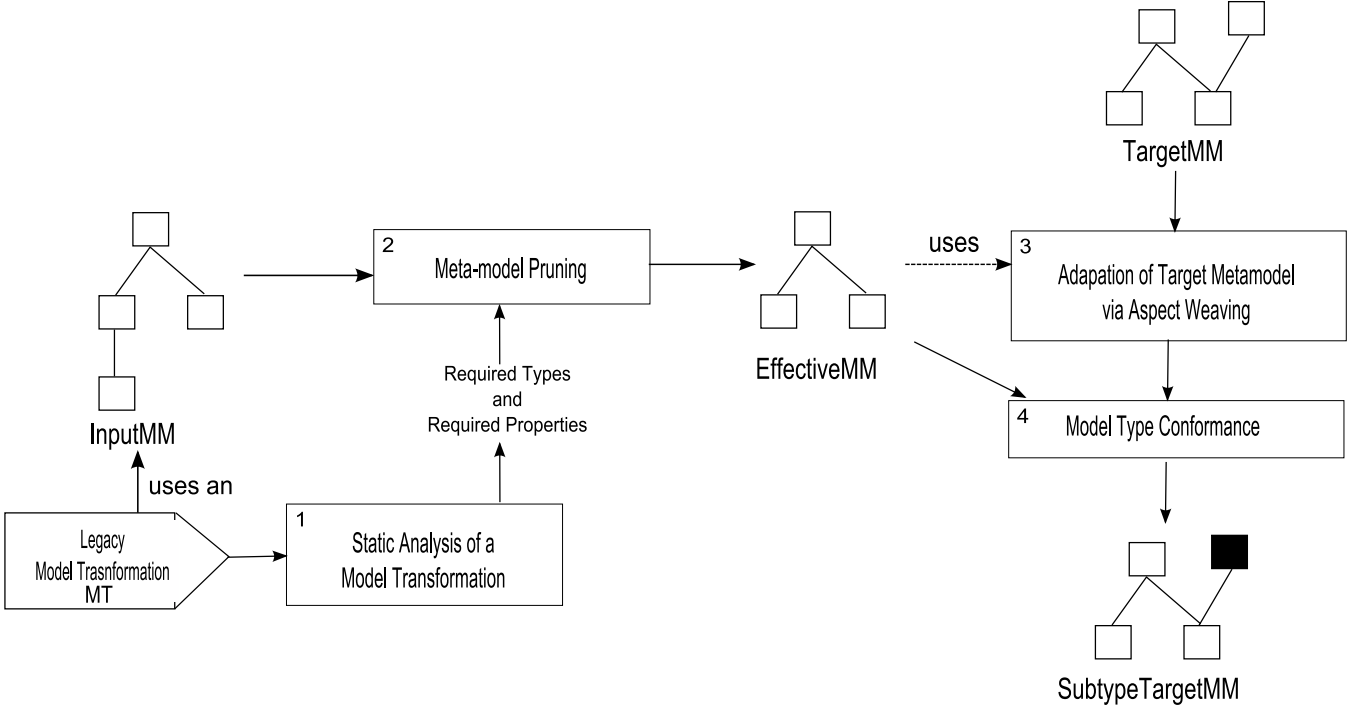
TargetMM

2
Meta-model Pruning

uses

3
Adapation of Target Metamodel via Aspect Weaving

Required Types and Required Properties

EffectiveMM

InputMM

4
Model Type Conformance

uses an

Legacy Model Trasnformation MT

1
Static Analysis of a Model Transformation

SubtypeTargetMM